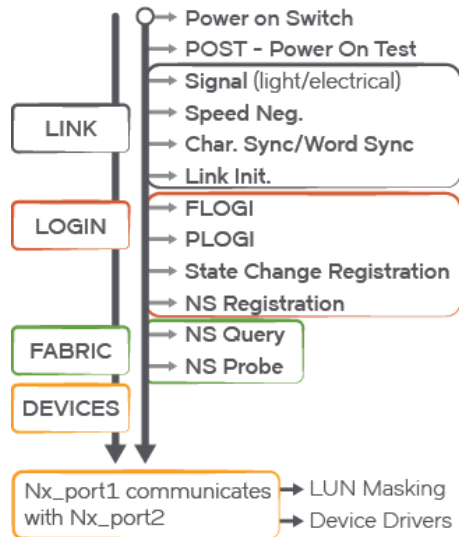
Power on Switch
POST - Power On Test
Signal (light/electrical)
Speed Neg.
Char. Sync/Word Sync
Link Init.
FLOGI
PLOGI
State Change Registration
NS Registration
NS Query
NS Probe

LINK
LOGIN
FABRIC
DEVICES

Nx_port1 communicates with Nx_port2
LUN Masking
Device Drivers